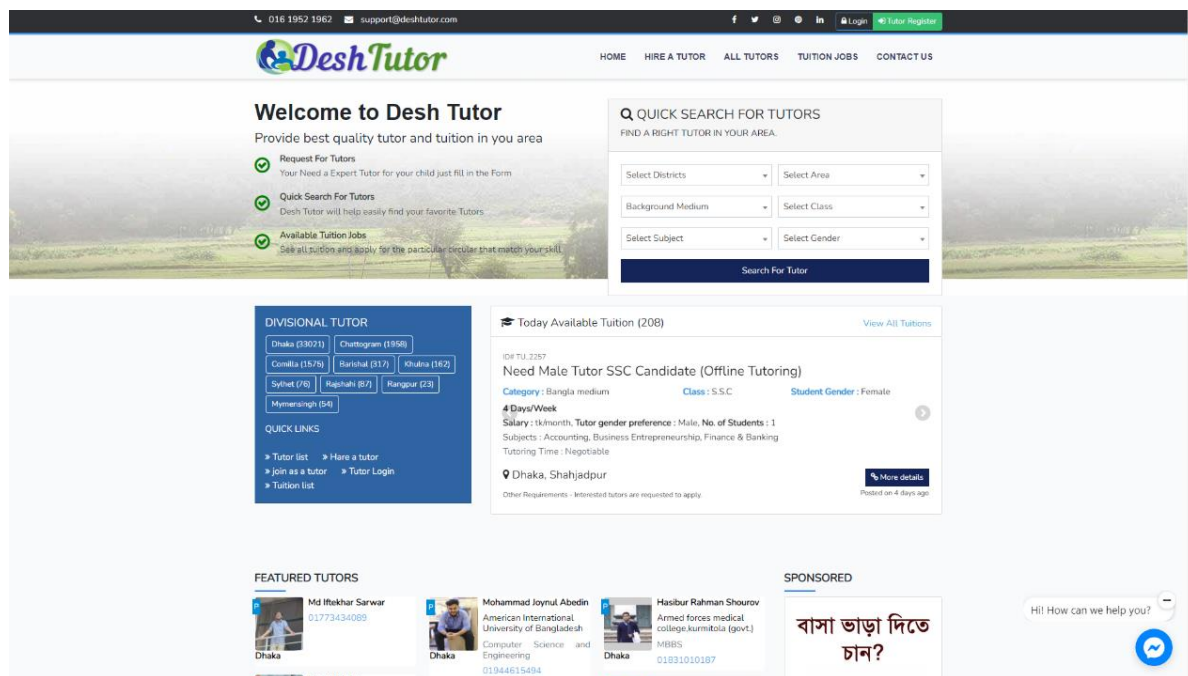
016 1952 1962 support@deshtutor.com

Login Tutor Register

Desh Tutor

HOME HIRE A TUTOR ALL TUTORS TUITION JOBS CONTACT US

Welcome to Desh Tutor

Provide best quality tutor and tuition in you area

Request For Tutors
Your Need a Expert Tutor for your child just fill in the Form

Quick Search For Tutors
Desh Tutor will help easily find your favorite Tutors

Available Tuition Jobs
See all tuition and apply for the particular circular that match your skill

QUICK SEARCH FOR TUTORS
FIND A RIGHT TUTOR IN YOUR AREA.

Select Districts
Select Area
Background Medium
Select Class
Select Subject
Select Gender
Search For Tutor

DIVISIONAL TUTOR
Dhaka (33021) Chattogram (1958) Comilla (1575) Barishal (317) Khulna (162) Sylhet (76) Rajshahi (87) Rangpur (23) Mymensingh (54)

QUICK LINKS
» Tutor list » Hare a tutor
» join as a tutor » Tutor Login
» Tuition list

Today Available Tuition (208)
View All Tuitions

ID# TU_2257
Need Male Tutor SSC Candidate (Offline Tutoring)
Category : Bangla medium Class : S.S.C Student Gender : Female
4 Days/Week
Salary : tk/month, Tutor gender preference : Male, No. of Students : 1
Subjects : Accounting, Business Entrepreneurship, Finance & Banking
Tutoring Time : Negotiable
Dhaka, Shahjadpur
More details
Other Requirements - Interested tutors are requested to apply
Posted on 4 days ago

FEATURED TUTORS

Md Iftekhar Sarwar
01773434089
Dhaka

Mohammad Joynul Abedin
American International University of Bangladesh
Computer Science and Engineering
01944615494
Dhaka

Hasibur Rahman Shourov
Armed forces medical college,kurmitola (govt.)
MBBS
01831010187
Dhaka

SPONSORED
বাসা ভাড়া দিতে চান?

Hi! How can we help you?